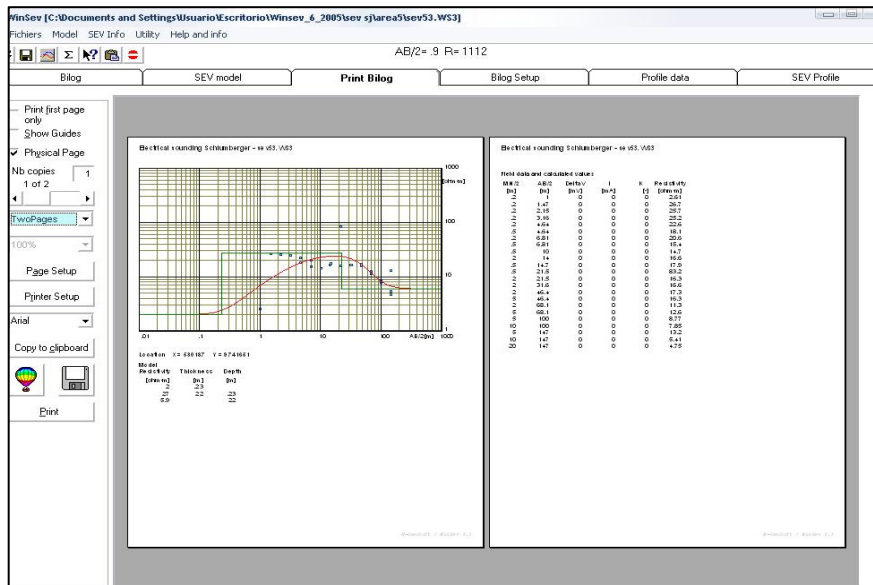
WinSev [C:\Documents and Settings\Usuario\Escritorio\Winsev_6_2005\sev sj\area5\sev53.WS3]

Fichiers Model SEV Info Utility Help and info

AB/2= .9 R= 1112

Bilog | SEV model | Print Bilog | Bilog Setup | Profile data | SEV Profile

Print first page only
Show Guides
Physical Page
Nb copies 1
1 of 2
TwoPages
100%
Page Setup
Printer Setup
Arial
Copy to clipboard
Print

Electrical sounding Schlumberger - se v53. WS3

1000
[ohm m]
100
10
1
.01 .1 1 10 100 AB/2[m]

Location X = 638187 Y = 9741661

Model
Resistivity [ohm m] | Thickness [m] | Depth [m]
2 | .23 |
27 | 22 | .23
5.9 | | 22

Electrical sounding Schlumberger - se v53. WS3

Field data and calculated values

| MN/2 [m] | AB/2 [m] | DeltaV [mV] | I [mA] | K [-] | Resistivity [ohm m] |
|---|---|---|---|---|---|
| .2 | 1 | 0 | 0 | 0 | 2.61 |
| .2 | 1.47 | 0 | 0 | 0 | 26.7 |
| .2 | 2.15 | 0 | 0 | 0 | 25.7 |
| .2 | 3.16 | 0 | 0 | 0 | 25.2 |
| .2 | 4.64 | 0 | 0 | 0 | 22.6 |
| .5 | 4.64 | 0 | 0 | 0 | 18.1 |
| .2 | 6.81 | 0 | 0 | 0 | 20.6 |
| .5 | 6.81 | 0 | 0 | 0 | 15.4 |
| .5 | 10 | 0 | 0 | 0 | 14.7 |
| 2 | 14 | 0 | 0 | 0 | 16.6 |
| .5 | 14.7 | 0 | 0 | 0 | 17.9 |
| .5 | 21.5 | 0 | 0 | 0 | 83.2 |
| 2 | 21.5 | 0 | 0 | 0 | 16.3 |
| 2 | 31.6 | 0 | 0 | 0 | 16.6 |
| 2 | 46.4 | 0 | 0 | 0 | 17.3 |
| 5 | 46.4 | 0 | 0 | 0 | 16.3 |
| 2 | 68.1 | 0 | 0 | 0 | 11.3 |
| 5 | 68.1 | 0 | 0 | 0 | 12.6 |
| 5 | 100 | 0 | 0 | 0 | 8.77 |
| 10 | 100 | 0 | 0 | 0 | 7.88 |
| 5 | 147 | 0 | 0 | 0 | 13.2 |
| 10 | 147 | 0 | 0 | 0 | 5.41 |
| 20 | 147 | 0 | 0 | 0 | 4.75 |